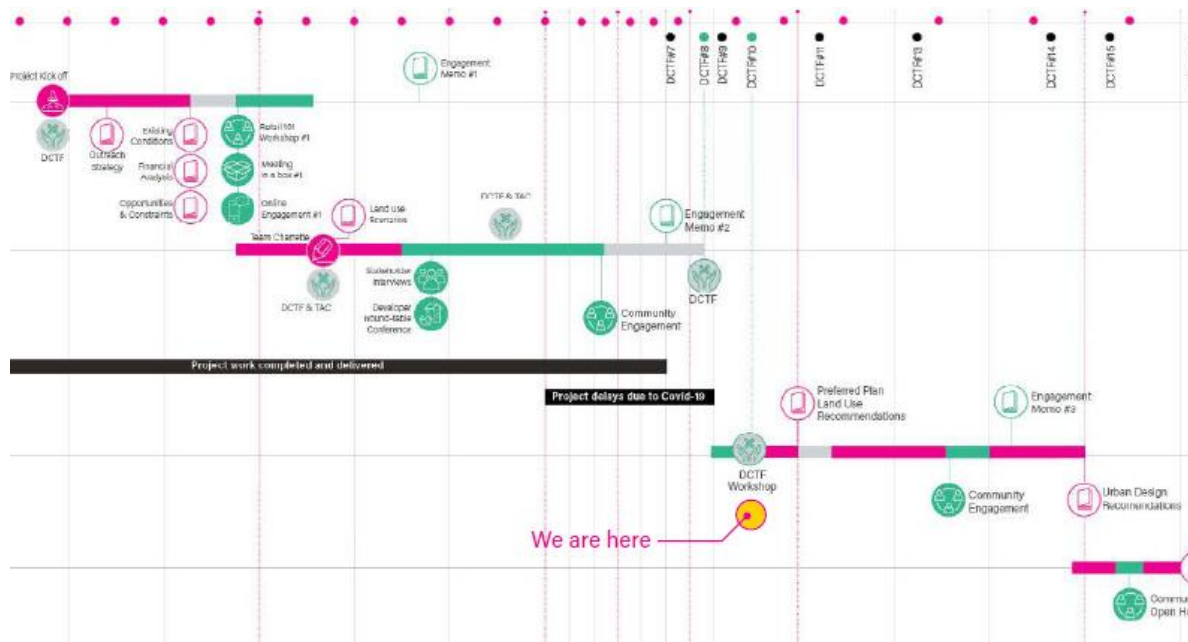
DCTF#7
DCTF#8
DCTF#9
DCTF#10
DCTF#11
DCTF#13
DCTF#14
DCTF#15

Engagement Memo #1

Project Kick off

DCTF

Outreach Strategy

Existing Conditions

Financial Analysis

Opportunities & Constraints

Retail 101 Workshop #1

Meeting in a box #1

Online Engagement #1

Land Use Scenarios

DCTF & TAC

Engagement Memo #2

Team Charrette

DCTF & TAC

Stakeholder Interviews

Developer round-table Conference

Community Engagement

DCTF

Project work completed and delivered

Project delays due to Covid-19

Preferred Plan Land Use Recommendations

Engagement Memo #3

DCTF Workshop

Community Engagement

Urban Design Recommendations

We are here

Commu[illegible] Open H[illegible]